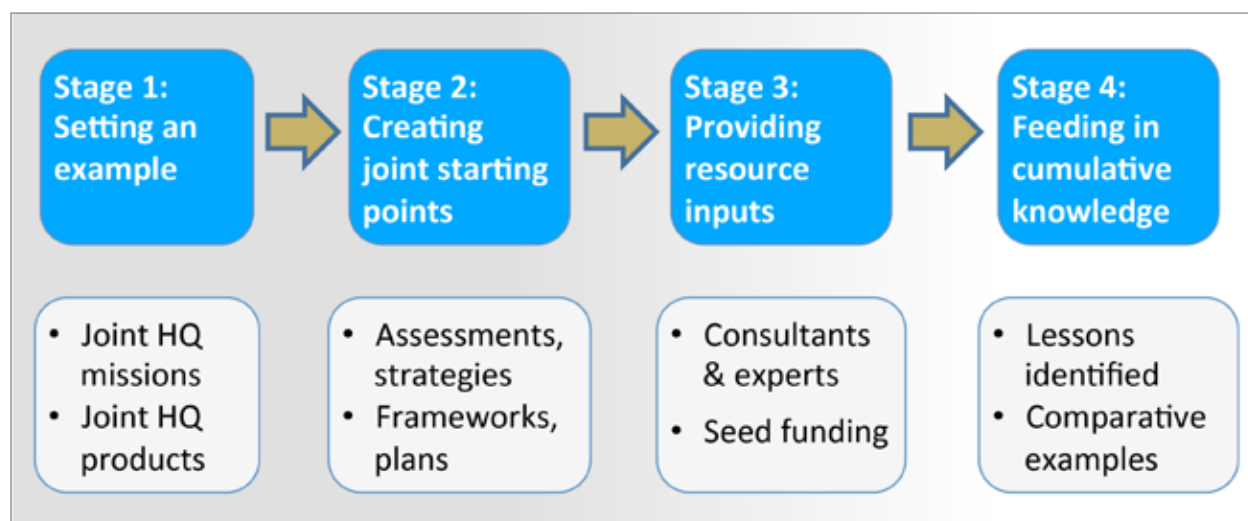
Stage 1: Setting an example

Stage 2: Creating joint starting points

Stage 3: Providing resource inputs

Stage 4: Feeding in cumulative knowledge

• Joint HQ missions
• Joint HQ products

• Assessments, strategies
• Frameworks, plans

• Consultants & experts
• Seed funding

• Lessons identified
• Comparative examples